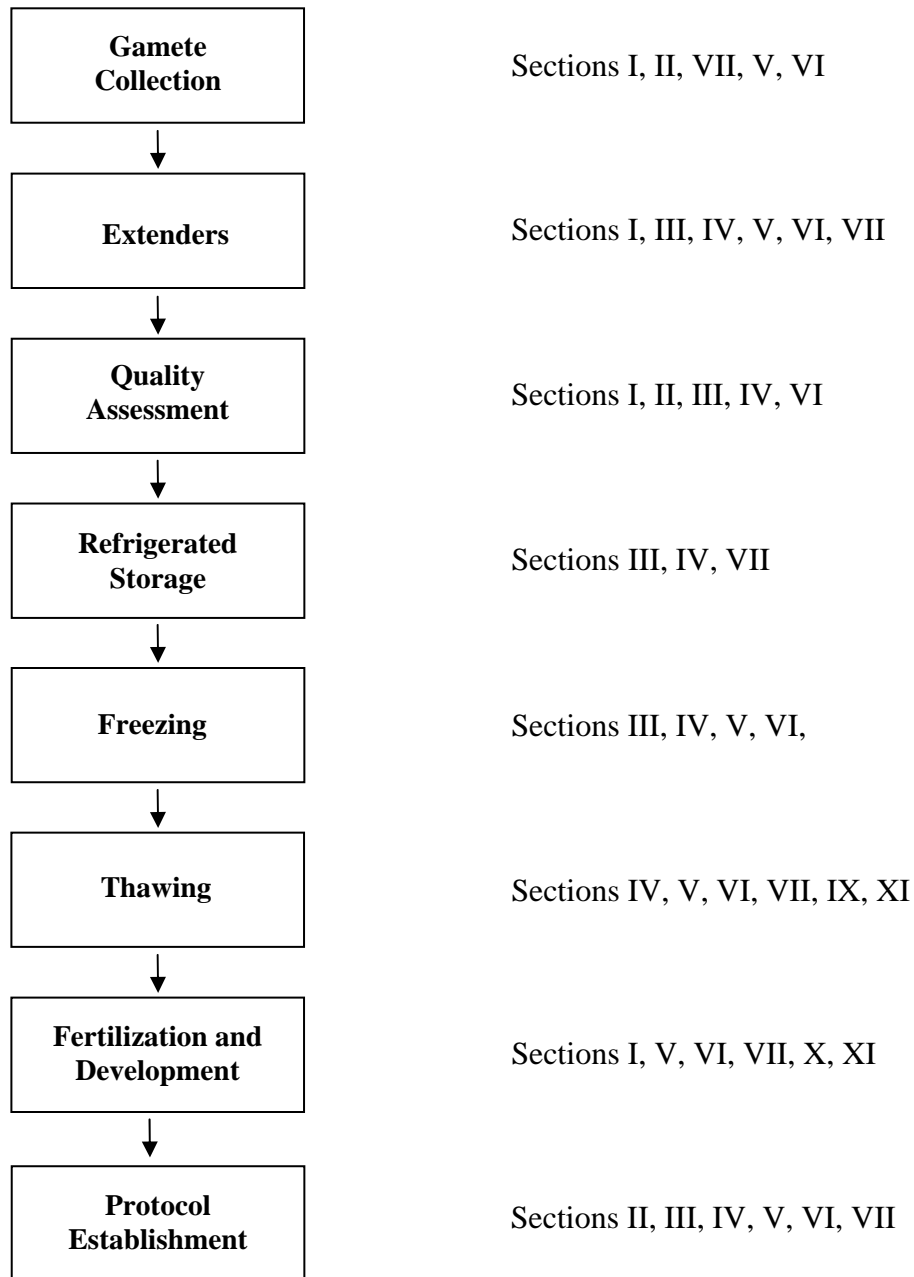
Gamete Collection

Sections I, II, VII, V, VI

Extenders

Sections I, III, IV, V, VI, VII

Quality Assessment

Sections I, II, III, IV, VI

Refrigerated Storage

Sections III, IV, VII

Freezing

Sections III, IV, V, VI,

Thawing

Sections IV, V, VI, VII, IX, XI

Fertilization and Development

Sections I, V, VI, VII, X, XI

Protocol Establishment

Sections II, III, IV, V, VI, VII